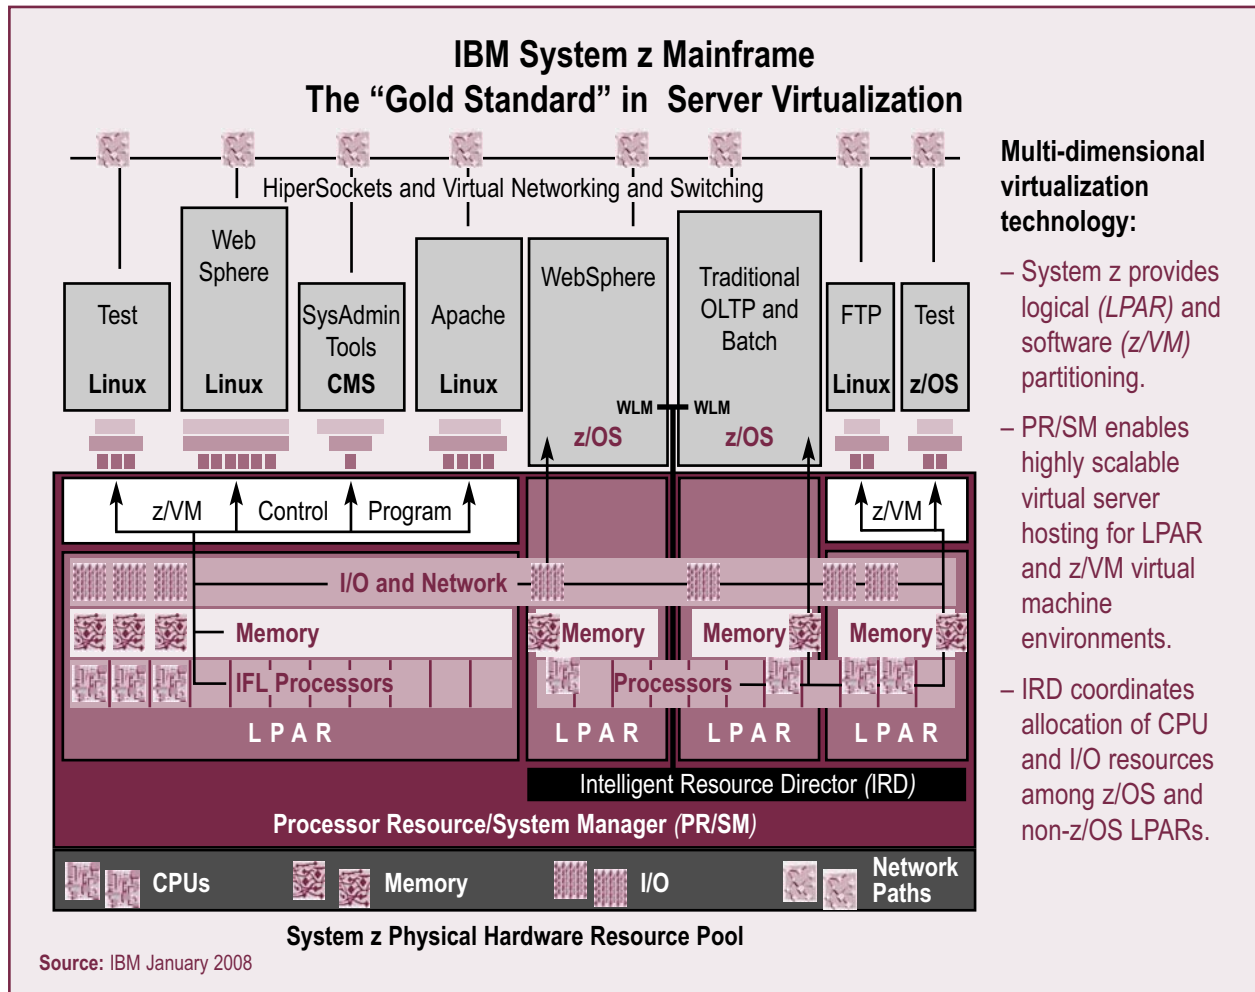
IBM System z Mainframe
The “Gold Standard” in Server Virtualization

HiperSockets and Virtual Networking and Switching

Test
Linux

Web Sphere
Linux

SysAdmin Tools
CMS

Apache
Linux

WebSphere
WLM
z/OS

Traditional OLTP and Batch
WLM
z/OS

FTP
Linux

Test
z/OS

z/VM Control Program

z/VM

I/O and Network

Memory

Memory

Memory

Memory

IFL Processors

Processors

L P A R

L P A R

L P A R

L P A R

Intelligent Resource Director (IRD)

Processor Resource/System Manager (PR/SM)

CPUs
Memory
I/O
Network Paths

System z Physical Hardware Resource Pool

Source: IBM January 2008

Multi-dimensional virtualization technology:

– System z provides logical (LPAR) and software (z/VM) partitioning.

– PR/SM enables highly scalable virtual server hosting for LPAR and z/VM virtual machine environments.

– IRD coordinates allocation of CPU and I/O resources among z/OS and non-z/OS LPARs.